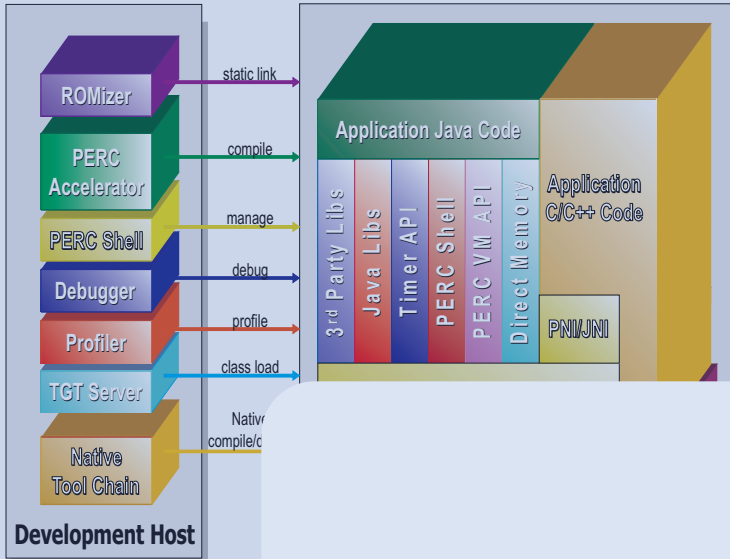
ROMizer

PERC Accelerator

PERC Shell

Debugger

Profiler

TGT Server

Native Tool Chain

Development Host

static link

compile

manage

debug

profile

class load

Native compile/d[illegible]

Application Java Code

3rd Party Libs

Java Libs

Timer API

PERC Shell

PERC VM API

Direct Memory

Application C/C++ Code

PNI/JNI